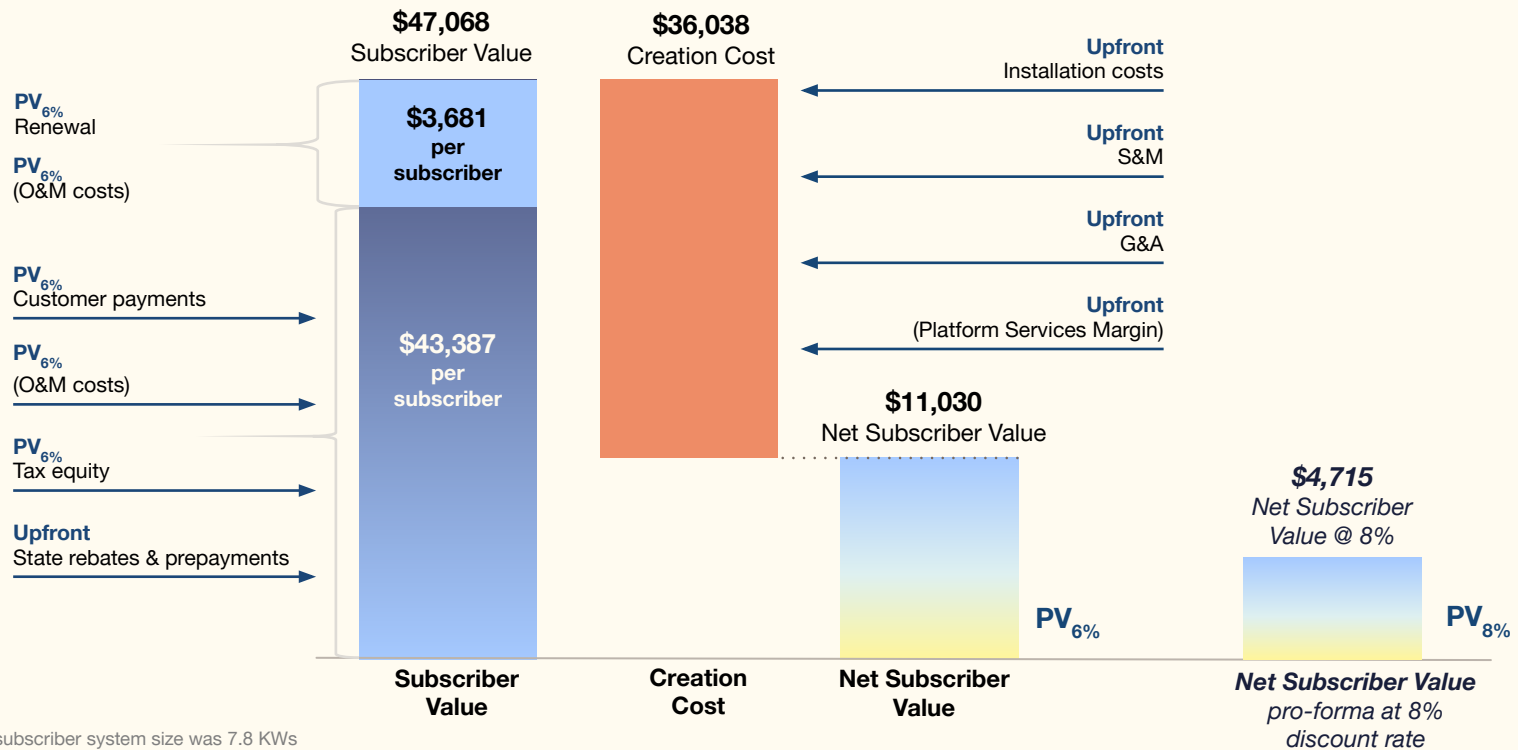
$47,068
Subscriber Value

$36,038
Creation Cost

Upfront
Installation costs

Upfront
S&M

Upfront
G&A

Upfront
(Platform Services Margin)

$PV_{6\%}$
Renewal

$PV_{6\%}$
(O&M costs)

$3,681
per
subscriber

$PV_{6\%}$
Customer payments

$PV_{6\%}$
(O&M costs)

$PV_{6\%}$
Tax equity

Upfront
State rebates & prepayments

$43,387
per
subscriber

$11,030
Net Subscriber Value

$PV_{6\%}$

$4,715
Net Subscriber Value @ 8%

$PV_{8\%}$

Subscriber Value

Creation Cost

Net Subscriber Value

Net Subscriber Value
pro-forma at 8% discount rate

subscriber system size was 7.8 KWs